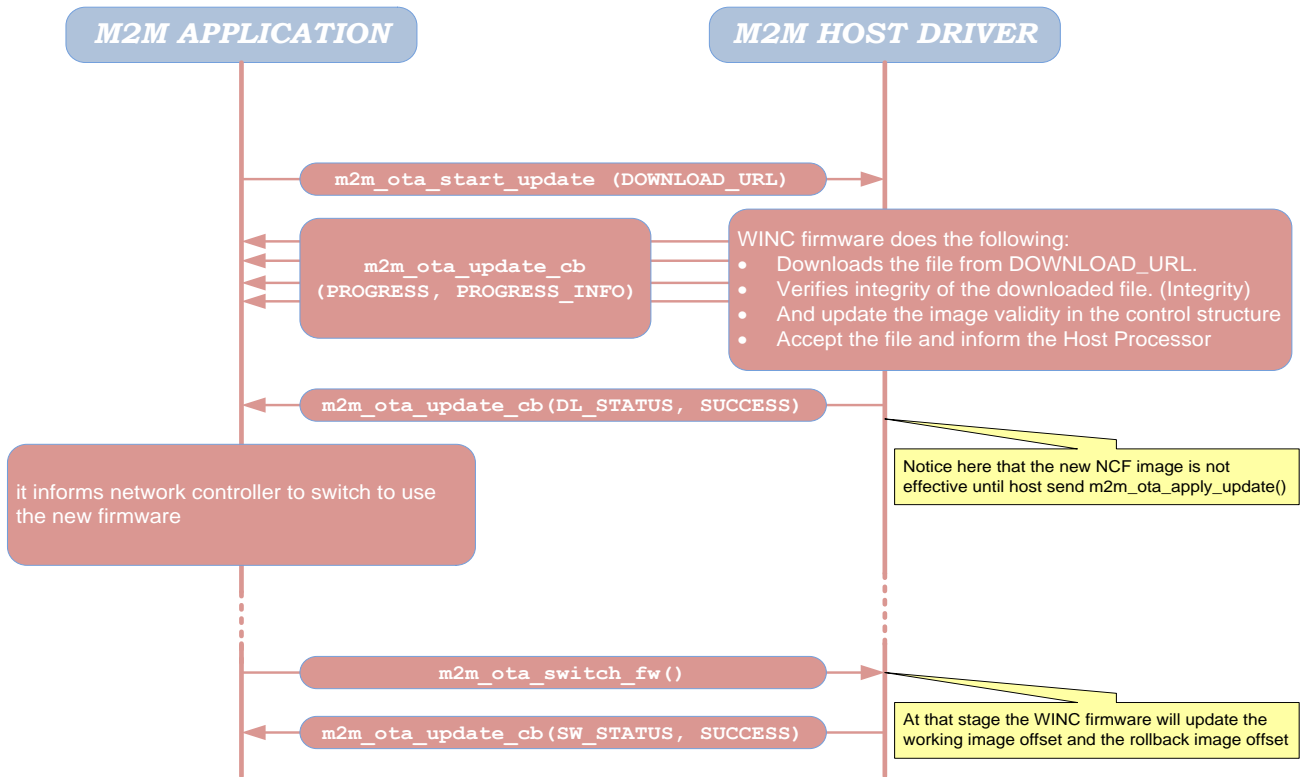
M2M APPLICATION

M2M HOST DRIVER

m2m_ota_start_update (DOWNLOAD_URL)

m2m_ota_update_cb (PROGRESS, PROGRESS_INFO)

WINC firmware does the following:
- Downloads the file from DOWNLOAD_URL.
- Verifies integrity of the downloaded file. (Integrity)
- And update the image validity in the control structure
- Accept the file and inform the Host Processor

m2m_ota_update_cb(DL_STATUS, SUCCESS)

Notice here that the new NCF image is not effective until host send m2m_ota_apply_update()

it informs network controller to switch to use the new firmware

m2m_ota_switch_fw()

At that stage the WINC firmware will update the working image offset and the rollback image offset

m2m_ota_update_cb(SW_STATUS, SUCCESS)